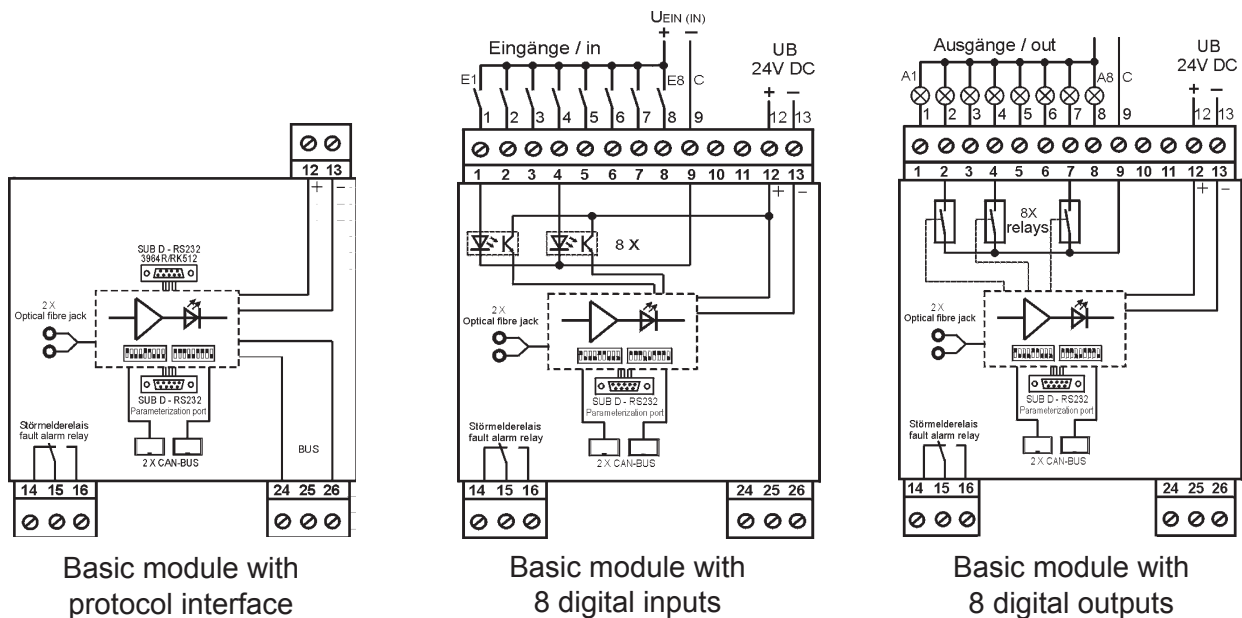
12 13
+ −
SUB D - RS232
3964R/RK512
2 X
Optical fibre jack
SUB D - RS232
Parameterization port
Störmelderelais
fault alarm relay
2 X CAN-BUS
BUS
14 15 16
24 25 26

Basic module with protocol interface

UEIN (IN)
+ −
Eingänge / in
E1
E8
C
UB
24V DC
+ −
1 2 3 4 5 6 7 8 9 12 13
1 2 3 4 5 6 7 8 9 10 11 12 13
+ −
8 X
2 X
Optical fibre jack
SUB D - RS232
Parameterization port
Störmelderelais
fault alarm relay
2 X CAN-BUS
14 15 16
24 25 26

Basic module with 8 digital inputs

Ausgänge / out
A1
A8
C
UB
24V DC
+ −
1 2 3 4 5 6 7 8 9 12 13
1 2 3 4 5 6 7 8 9 10 11 12 13
+ −
8X
relays
2 X
Optical fibre jack
SUB D - RS232
Parameterization port
Störmelderelais
fault alarm relay
2 X CAN-BUS
14 15 16
24 25 26

Basic module with 8 digital outputs